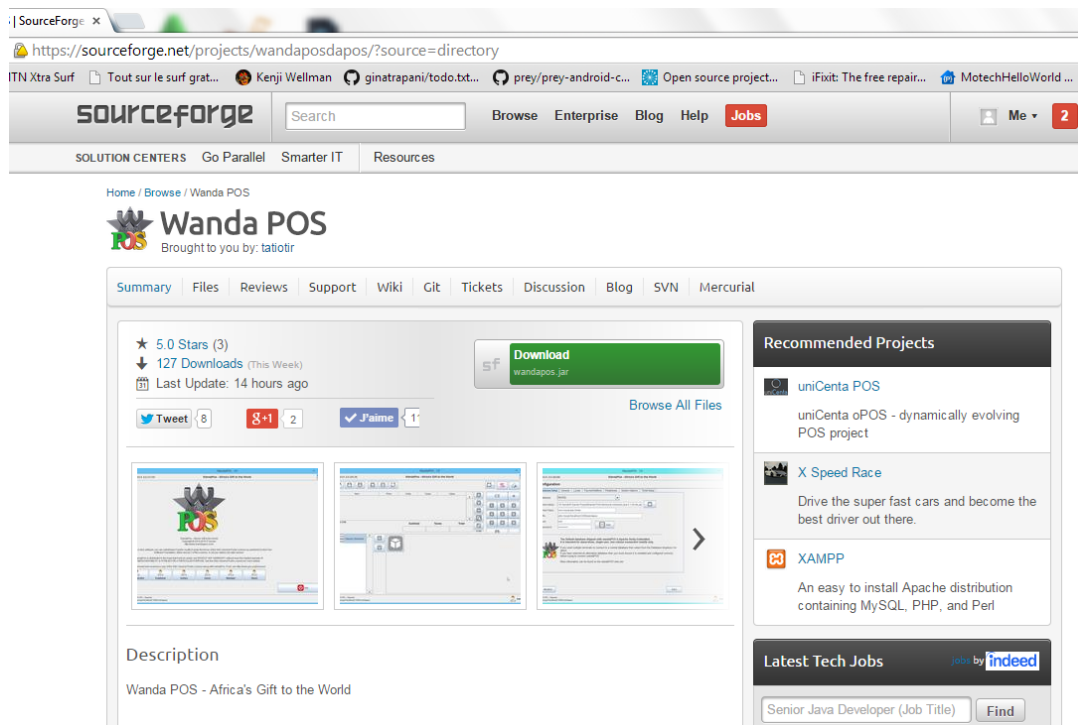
| SourceForge ×

https://sourceforge.net/projects/wandaposdapos/?source=directory

ITN Xtra Surf | Tout sur le surf grat... | Kenji Wellman | ginatrapani/todo.txt... | prey/prey-android-c... | Open source project... | iFixit: The free repair... | MotechHelloWorld ...

sourceforge | Search | Browse | Enterprise | Blog | Help | Jobs | Me ▾ | 2

SOLUTION CENTERS Go Parallel Smarter IT | Resources

Home / Browse / Wanda POS

Wanda POS
Brought to you by: tatiotir

Summary | Files | Reviews | Support | Wiki | Git | Tickets | Discussion | Blog | SVN | Mercurial

★ 5.0 Stars (3)
127 Downloads (This Week)
Last Update: 14 hours ago

Tweet 8 | g+1 2 | J'aime 1

Download
wandapos.jar

Browse All Files

Description

Wanda POS - Africa's Gift to the World

Recommended Projects

uniCenta POS
uniCenta oPOS - dynamically evolving POS project

X Speed Race
Drive the super fast cars and become the best driver out there.

XAMPP
An easy to install Apache distribution containing MySQL, PHP, and Perl

Latest Tech Jobs
jobs by indeed

Senior Java Developer (Job Title) | Find